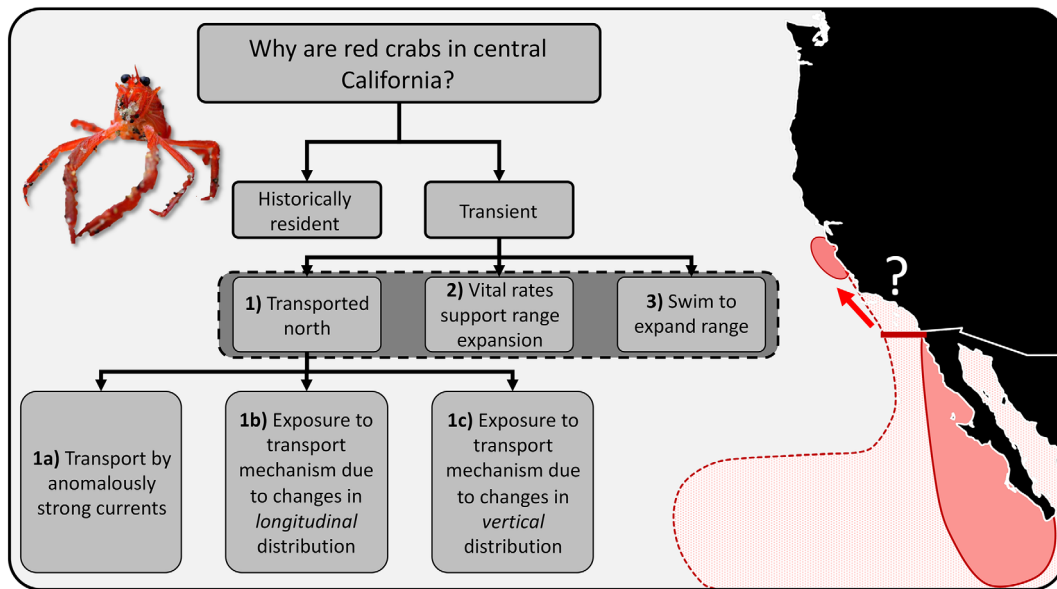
Why are red crabs in central California?

Historically resident

Transient

**1)** Transported north

**2)** Vital rates support range expansion

**3)** Swim to expand range

**1a)** Transport by anomalously strong currents

**1b)** Exposure to transport mechanism due to changes in *longitudinal* distribution

**1c)** Exposure to transport mechanism due to changes in *vertical* distribution

?